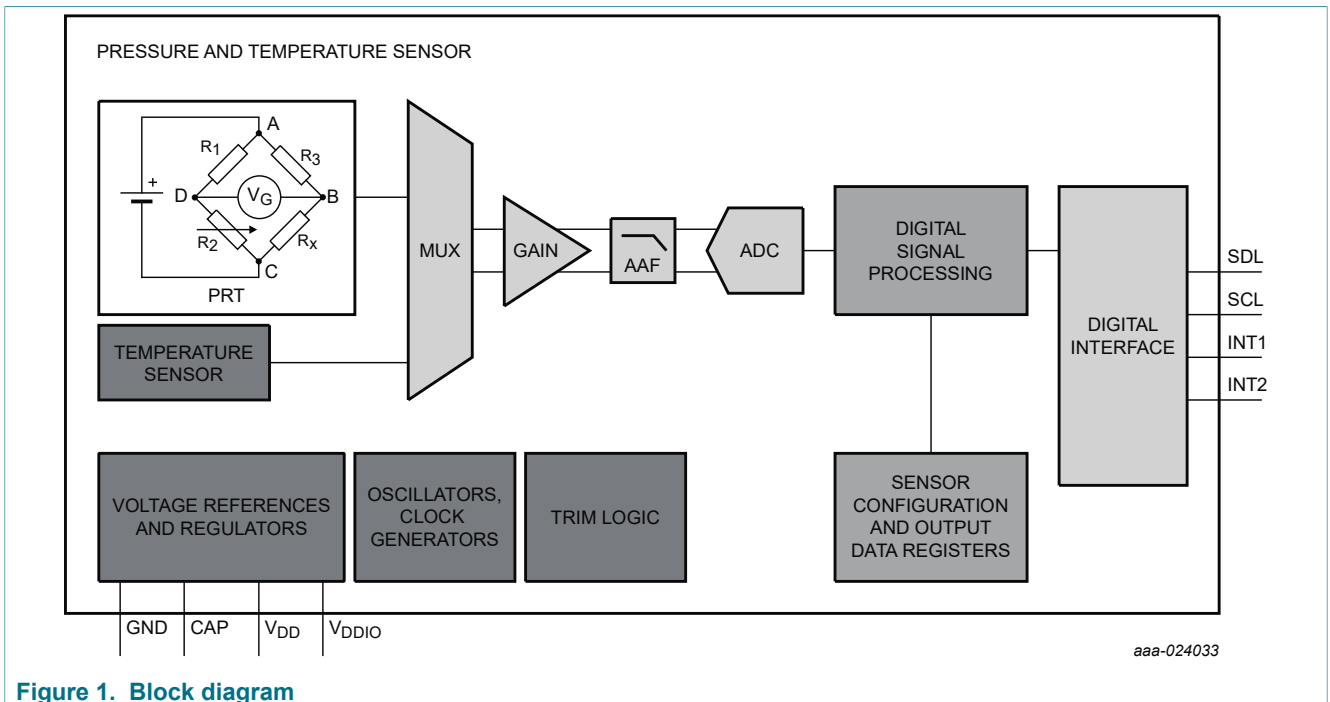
PRESSURE AND TEMPERATURE SENSOR

A
$R_1$
$R_3$
+
D
$V_G$
B
$R_2$
$R_x$
C
PRT

MUX

GAIN

AAF

ADC

DIGITAL SIGNAL PROCESSING

DIGITAL INTERFACE

SDL
SCL
INT1
INT2

TEMPERATURE SENSOR

SENSOR CONFIGURATION AND OUTPUT DATA REGISTERS

VOLTAGE REFERENCES AND REGULATORS

OSCILLATORS, CLOCK GENERATORS

TRIM LOGIC

GND
CAP
$V_{DD}$
$V_{DDIO}$

aaa-024033

Figure 1. Block diagram